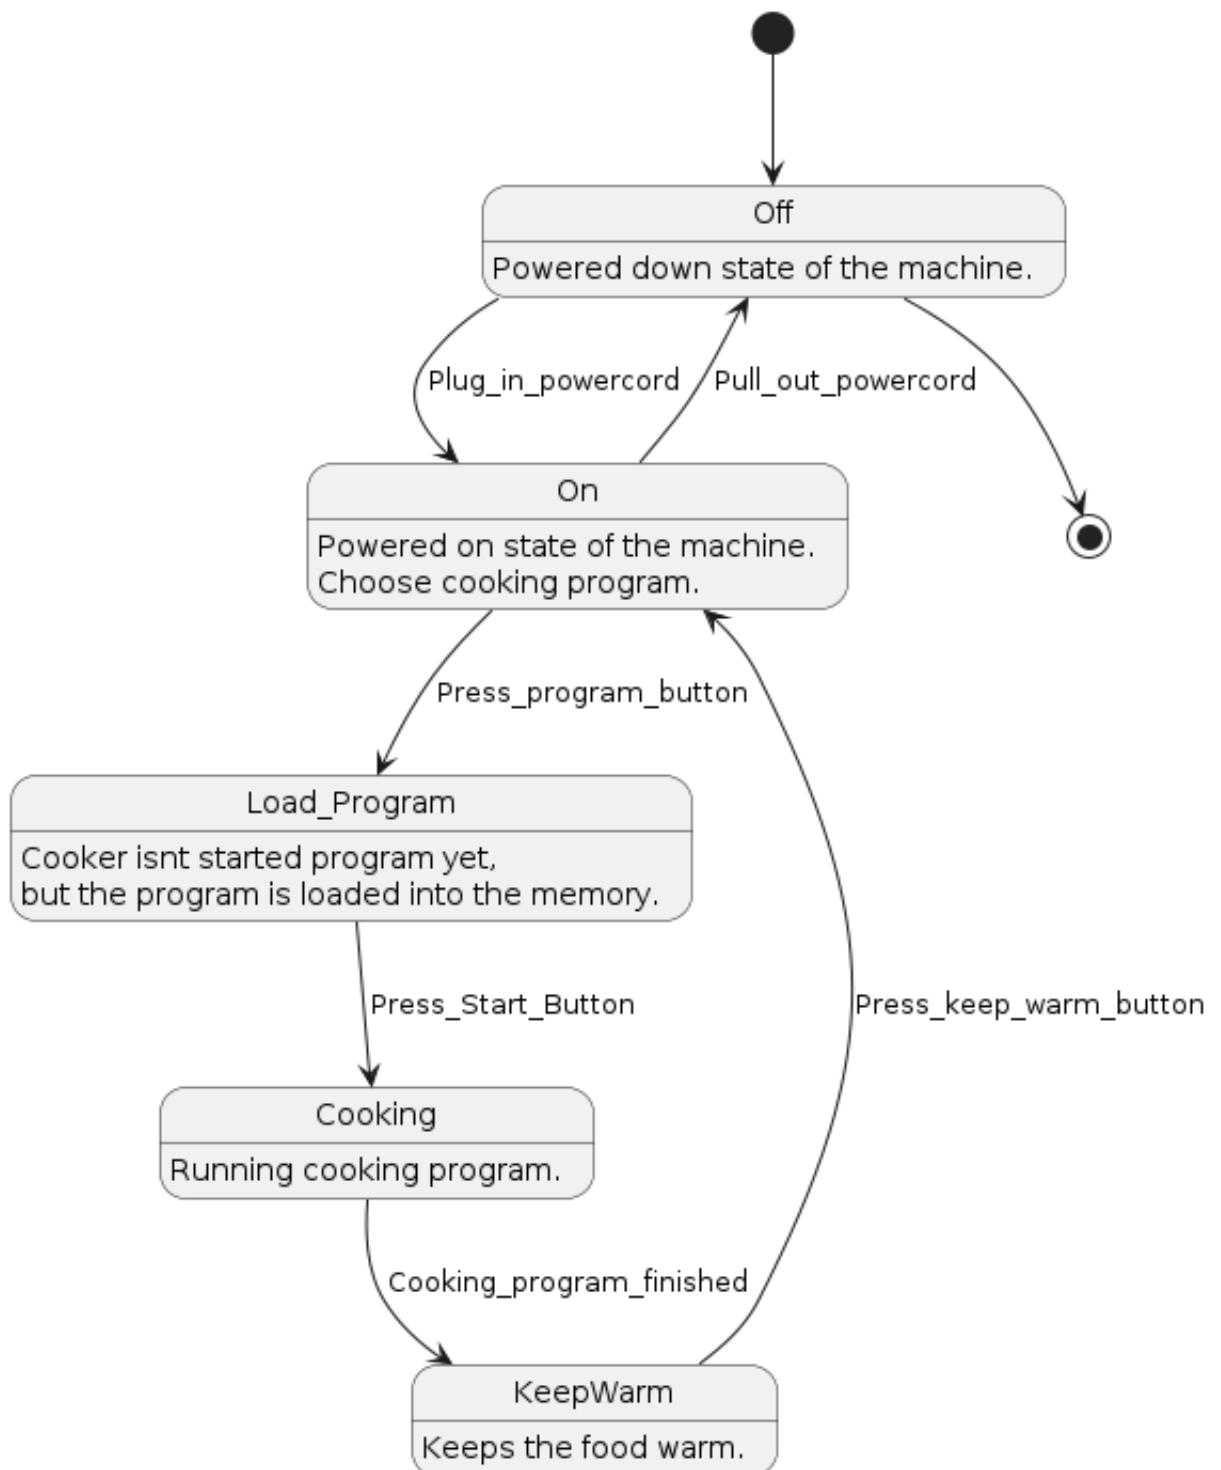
Off
Powered down state of the machine.

Plug_in_powercord
Pull_out_powercord

On
Powered on state of the machine.
Choose cooking program.

Press_program_button

Load_Program
Cooker isnt started program yet,
but the program is loaded into the memory.

Press_Start_Button
Press_keep_warm_button

Cooking
Running cooking program.

Cooking_program_finished

KeepWarm
Keeps the food warm.